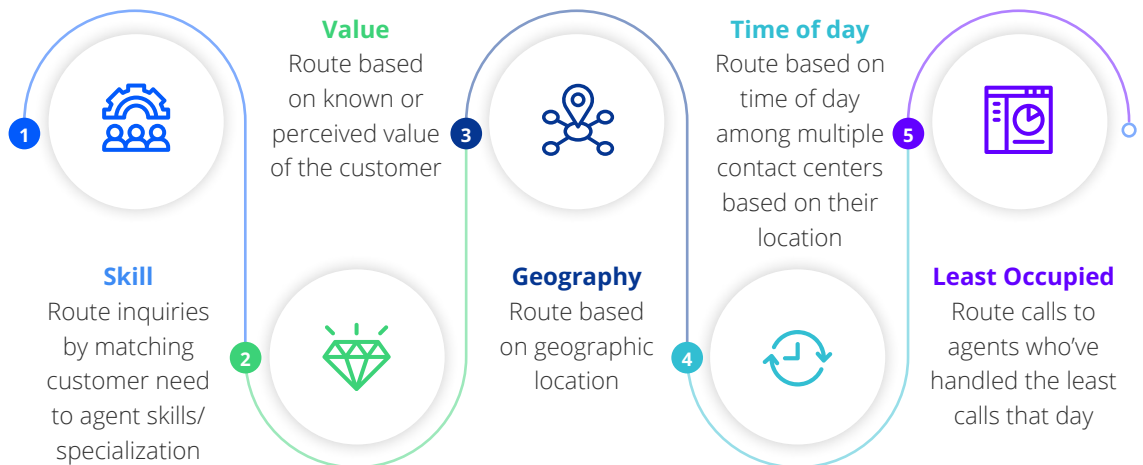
1

Skill
Route inquiries by matching customer need to agent skills/ specialization

Value
Route based on known or perceived value of the customer

2

3

Geography
Route based on geographic location

Time of day
Route based on time of day among multiple contact centers based on their location

4

5

Least Occupied
Route calls to agents who've handled the least calls that day